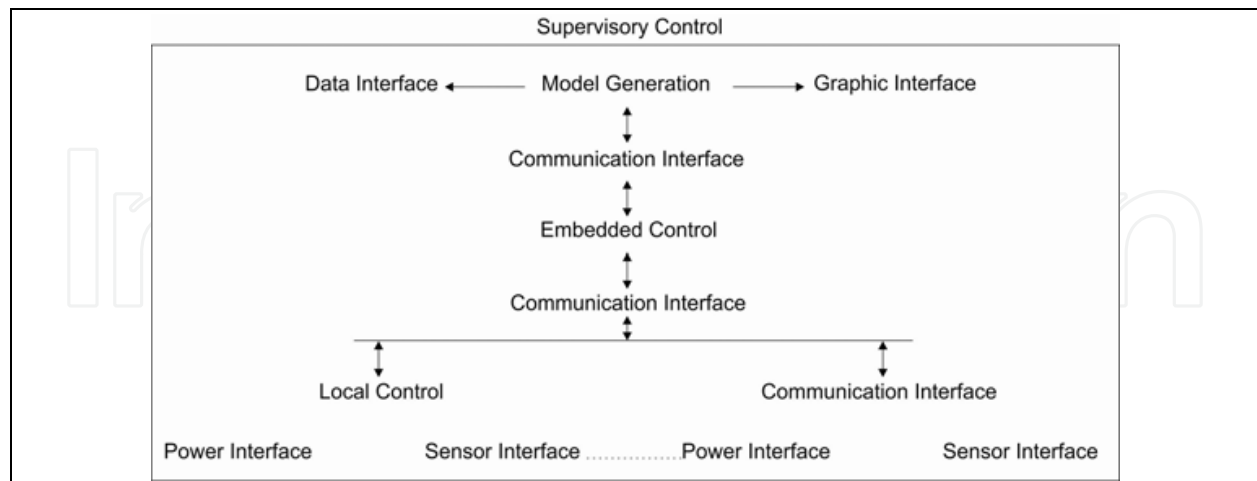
Supervisory Control

Data Interface

Model Generation

Graphic Interface

Communication Interface

Embedded Control

Communication Interface

Local Control

Communication Interface

Power Interface

Sensor Interface ............... Power Interface

Sensor Interface